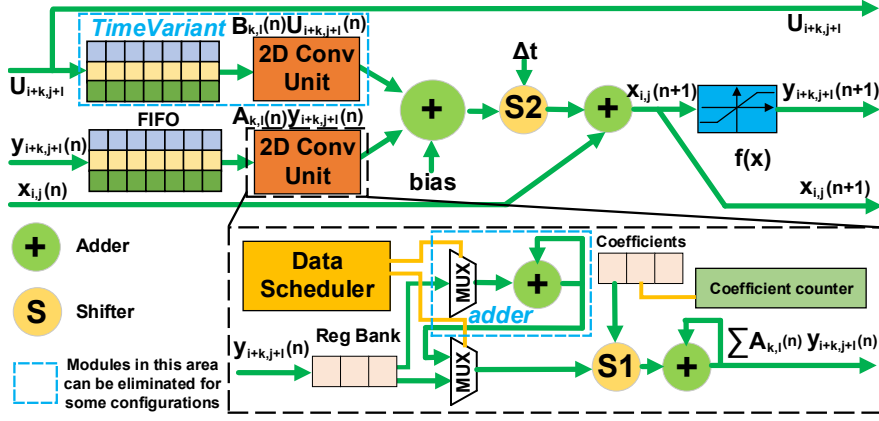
$U_{i+k,j+l}$

TimeVariant

$B_{k,l}(n)U_{i+k,j+l}(n)$

2D Conv Unit

$U_{i+k,j+l}$

$\Delta t$

+

S2

+

$x_{i,j}(n+1)$

$y_{i+k,j+l}(n+1)$

$y_{i+k,j+l}(n)$

FIFO

$A_{k,l}(n)y_{i+k,j+l}(n)$

2D Conv Unit

f(x)

$x_{i,j}(n)$

bias

$x_{i,j}(n+1)$

+ Adder

S Shifter

Modules in this area can be eliminated for some configurations

Data Scheduler

MUX

+

adder

Coefficients

Coefficient counter

$y_{i+k,j+l}(n)$

Reg Bank

MUX

S1

+

$\sum A_{k,l}(n)\ y_{i+k,j+l}(n)$